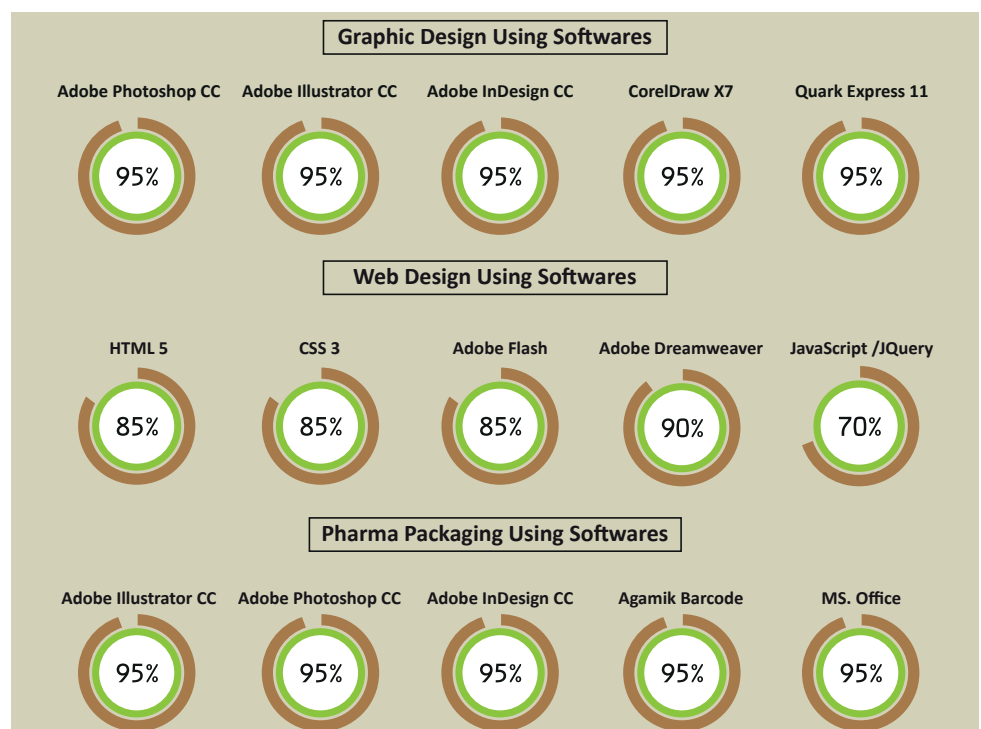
Graphic Design Using Softwares

Adobe Photoshop CC
95%

Adobe Illustrator CC
95%

Adobe InDesign CC
95%

CorelDraw X7
95%

Quark Express 11
95%

Web Design Using Softwares

HTML 5
85%

CSS 3
85%

Adobe Flash
85%

Adobe Dreamweaver
90%

JavaScript /JQuery
70%

Pharma Packaging Using Softwares

Adobe Illustrator CC
95%

Adobe Photoshop CC
95%

Adobe InDesign CC
95%

Agamik Barcode
95%

MS. Office
95%